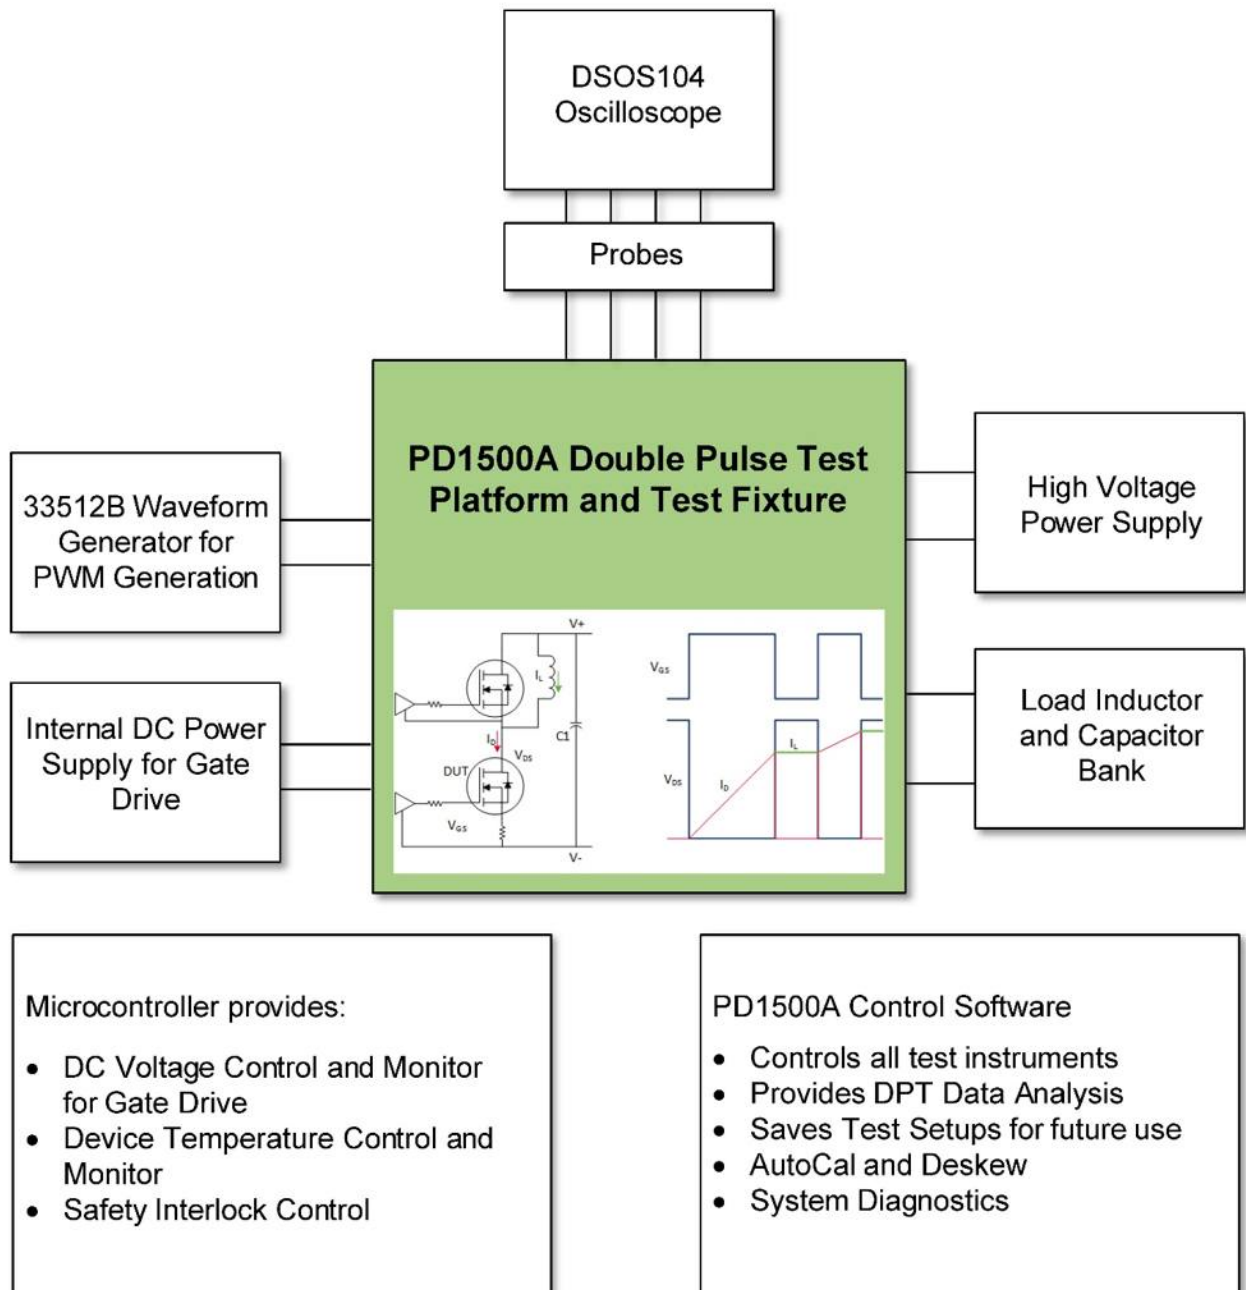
DSOS104 Oscilloscope

Probes

PD1500A Double Pulse Test Platform and Test Fixture

33512B Waveform Generator for PWM Generation

Internal DC Power Supply for Gate Drive

High Voltage Power Supply

Load Inductor and Capacitor Bank

V+
$I_L$
C1
$I_D$
$V_{DS}$
DUT
$V_{GS}$
V-

$V_{GS}$
$I_L$
$V_{DS}$
$I_D$

Microcontroller provides:

- DC Voltage Control and Monitor for Gate Drive
- Device Temperature Control and Monitor
- Safety Interlock Control

PD1500A Control Software

- Controls all test instruments
- Provides DPT Data Analysis
- Saves Test Setups for future use
- AutoCal and Deskew
- System Diagnostics